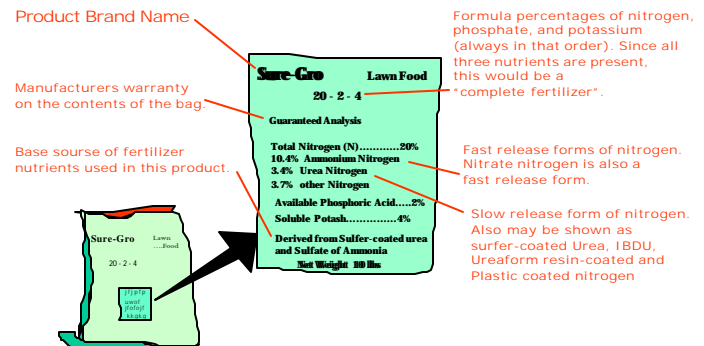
Product Brand Name

Formula percentages of nitrogen, phosphate, and potassium (always in that order). Since all three nutrients are present, this would be a "complete fertilizer".

Manufacturers warranty on the contents of the bag.

Base sourse of fertilizer nutrients used in this product.

Sure-Gro Lawn Food

20 - 2 - 4

Guaranteed Analysis

Total Nitrogen (N)............20%
10.4% Ammonium Nitrogen
3.4% Urea Nitrogen
3.7% other Nitrogen

Available Phosphoric Acid.....2%

Soluble Potash...............4%

Derived from Sulfer-coated urea and Sulfate of Ammonia

Net Weight 10 lbs

Fast release forms of nitrogen. Nitrate nitrogen is also a fast release form.

Slow release form of nitrogen. Also may be shown as surfer-coated Urea, IBDU, Ureaform resin-coated and Plastic coated nitrogen

Sure-Gro Lawn ....Food

20 - 2 - 4

jfjpfp uwof jfofojf kkqkq